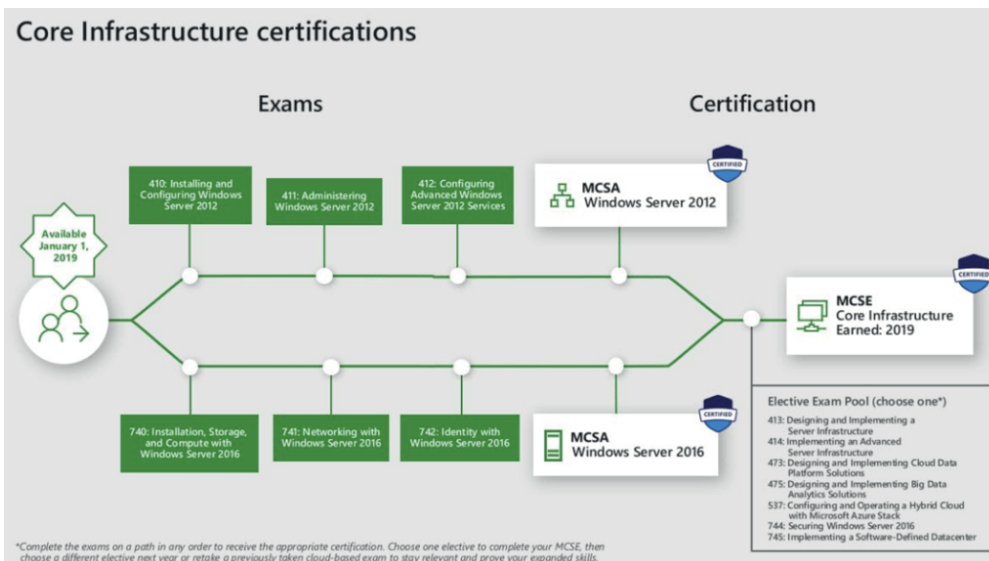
Core Infrastructure certifications

Exams

Certification

Available January 1, 2019

410: Installing and Configuring Windows Server 2012

411: Administering Windows Server 2012

412: Configuring Advanced Windows Server 2012 Services

CERTIFIED

MCSA
Windows Server 2012

CERTIFIED

MCSE
Core Infrastructure
Earned: 2019

740: Installation, Storage, and Compute with Windows Server 2016

741: Networking with Windows Server 2016

742: Identity with Windows Server 2016

CERTIFIED

MCSA
Windows Server 2016

Elective Exam Pool (choose one*)
413: Designing and Implementing a Server Infrastructure
414: Implementing an Advanced Server Infrastructure
473: Designing and Implementing Cloud Data Platform Solutions
475: Designing and Implementing Big Data Analytics Solutions
537: Configuring and Operating a Hybrid Cloud with Microsoft Azure Stack
744: Securing Windows Server 2016
745: Implementing a Software-Defined Datacenter

*Complete the exams on a path in any order to receive the appropriate certification. Choose one elective to complete your MCSE, then choose a different elective next year or retake a previously taken cloud-based exam to stay relevant and prove your expanded skills.